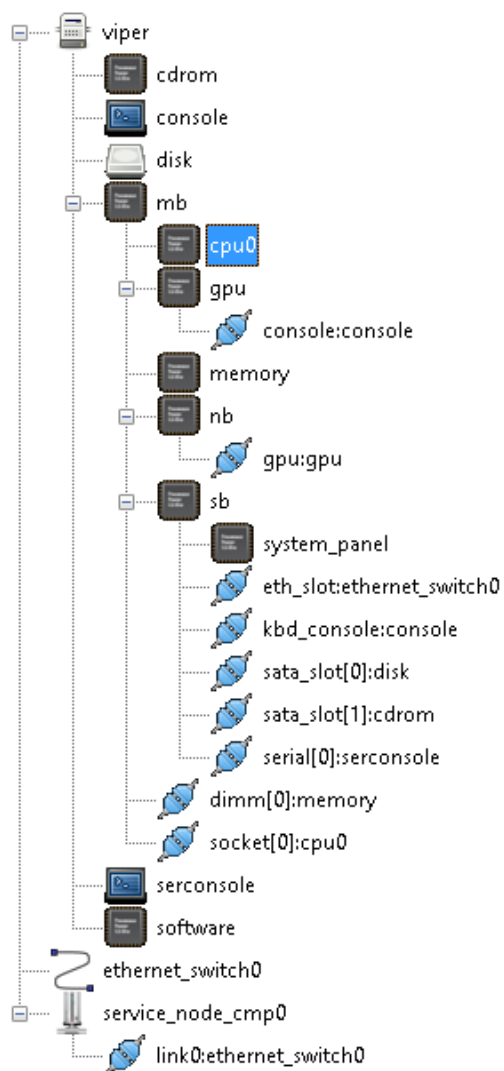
viper
cdrom
console
disk
mb
cpu0
gpu
console:console
memory
nb
gpu:gpu
sb
system_panel
eth_slot:ethernet_switch0
kbd_console:console
sata_slot[0]:disk
sata_slot[1]:cdrom
serial[0]:serconsole
dimm[0]:memory
socket[0]:cpu0
serconsole
software
ethernet_switch0
service_node_cmp0
link0:ethernet_switch0